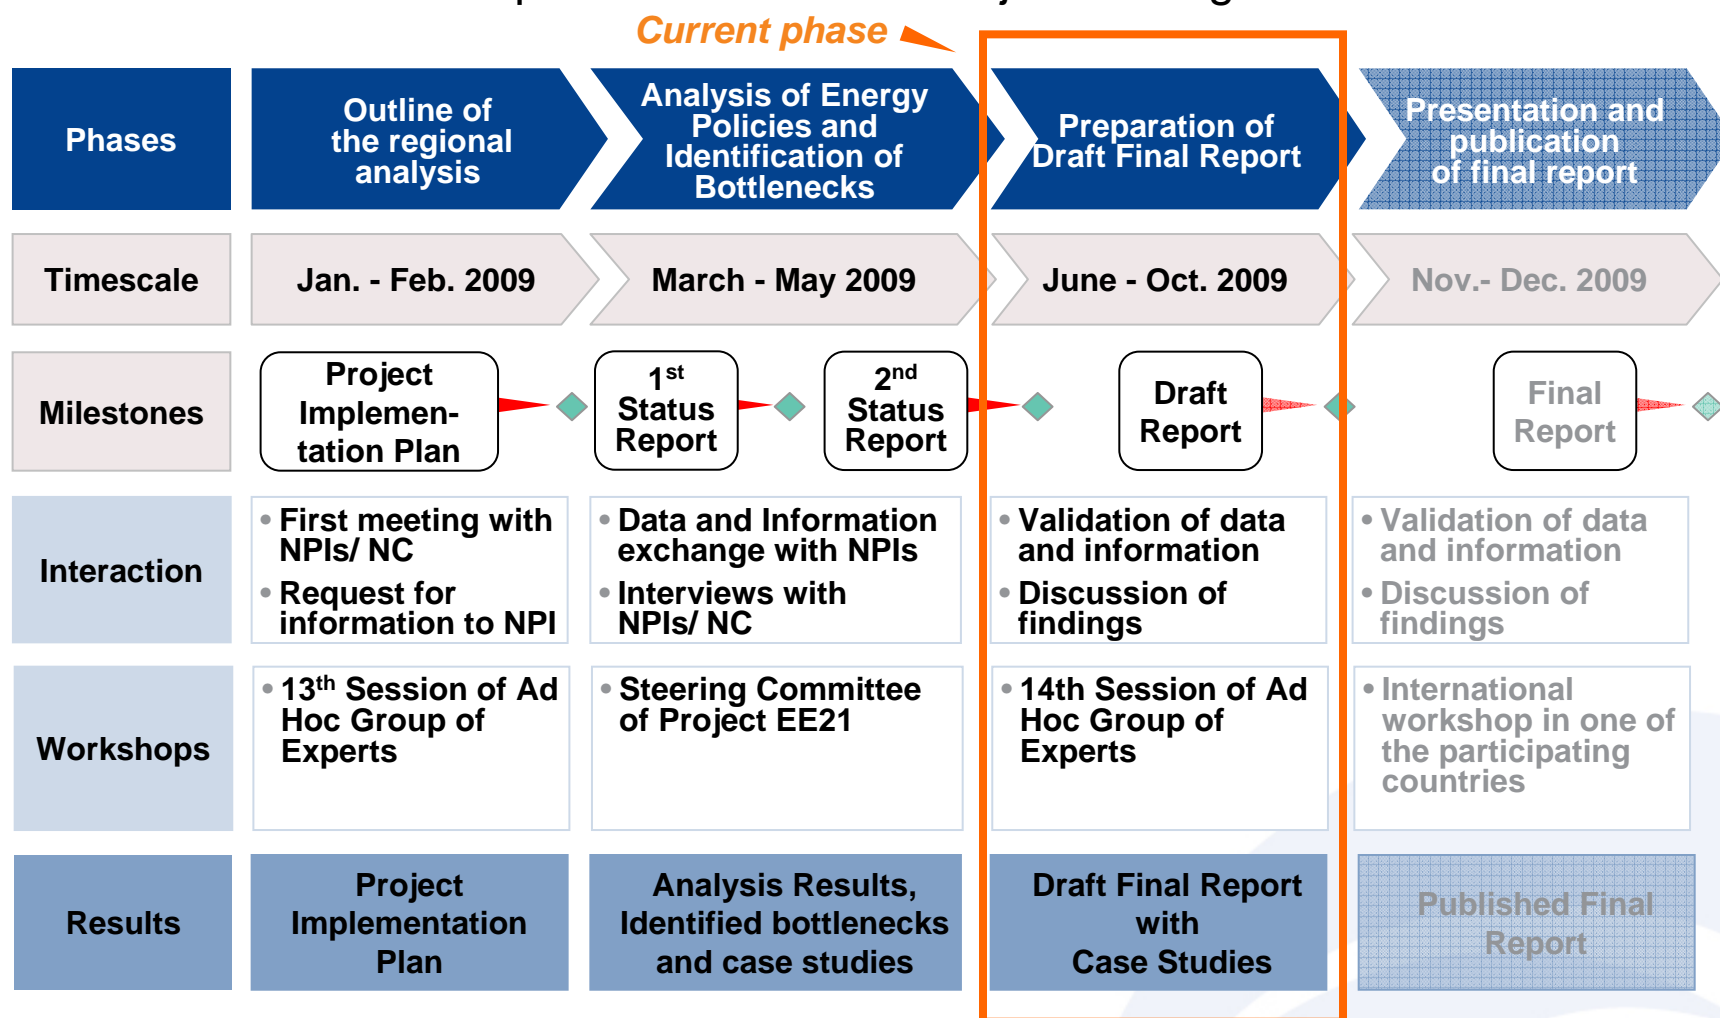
Current phase

| Phases | Outline of the regional analysis | Analysis of Energy Policies and Identification of Bottlenecks | Preparation of Draft Final Report | Presentation and publication of final report |
|---|---|---|---|---|
| Timescale | Jan. - Feb. 2009 | March - May 2009 | June - Oct. 2009 | Nov.- Dec. 2009 |
| Milestones | Project Implementation Plan | $1^{st}$ Status Report; $2^{nd}$ Status Report | Draft Report | Final Report |
| Interaction | • First meeting with NPIs/ NC • Request for information to NPI | • Data and Information exchange with NPIs • Interviews with NPIs/ NC | • Validation of data and information • Discussion of findings | • Validation of data and information • Discussion of findings |
| Workshops | • $13^{th}$ Session of Ad Hoc Group of Experts | • Steering Committee of Project EE21 | • 14th Session of Ad Hoc Group of Experts | • International workshop in one of the participating countries |
| Results | Project Implementation Plan | Analysis Results, Identified bottlenecks and case studies | Draft Final Report with Case Studies | Published Final Report |